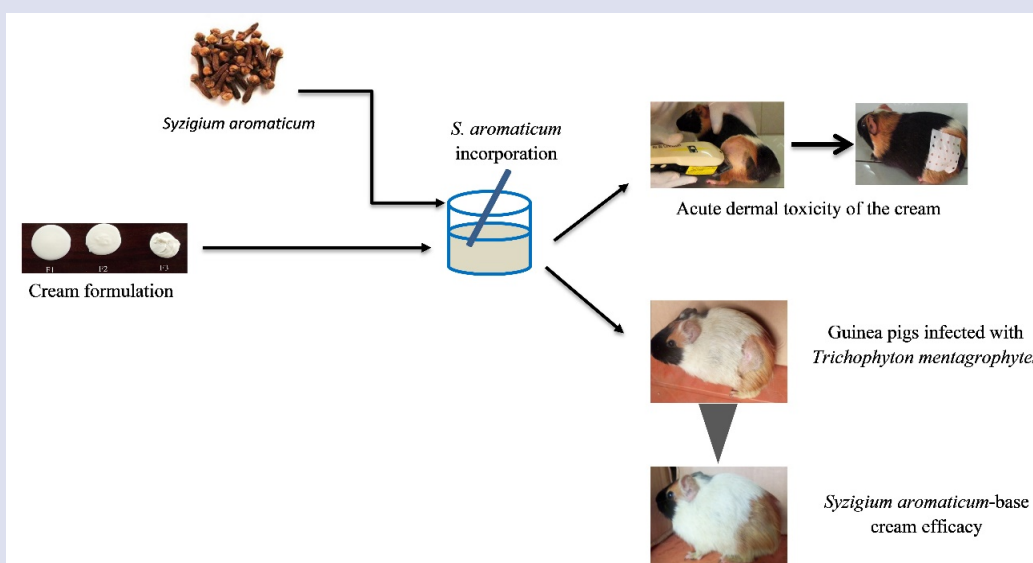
Syzigium aromaticum

S. aromaticum incorporation

F1 F2 F3

Cream formulation

Acute dermal toxicity of the cream

Guinea pigs infected with Trichophyton mentagrophytes

Syzigium aromaticum-base cream efficacy